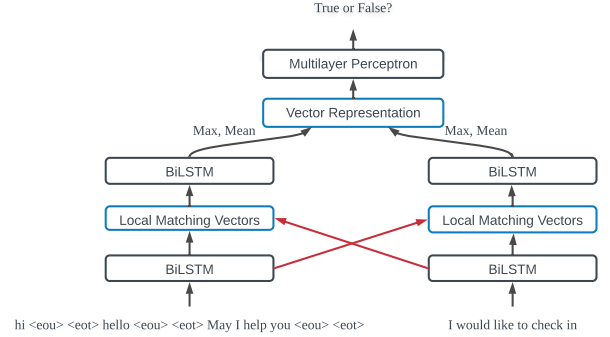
True or False?

Multilayer Perceptron

Vector Representation

Max, Mean

Max, Mean

BiLSTM

BiLSTM

Local Matching Vectors

Local Matching Vectors

BiLSTM

BiLSTM

hi <eou> <eot> hello <eou> <eot> May I help you <eou> <eot>

I would like to check in